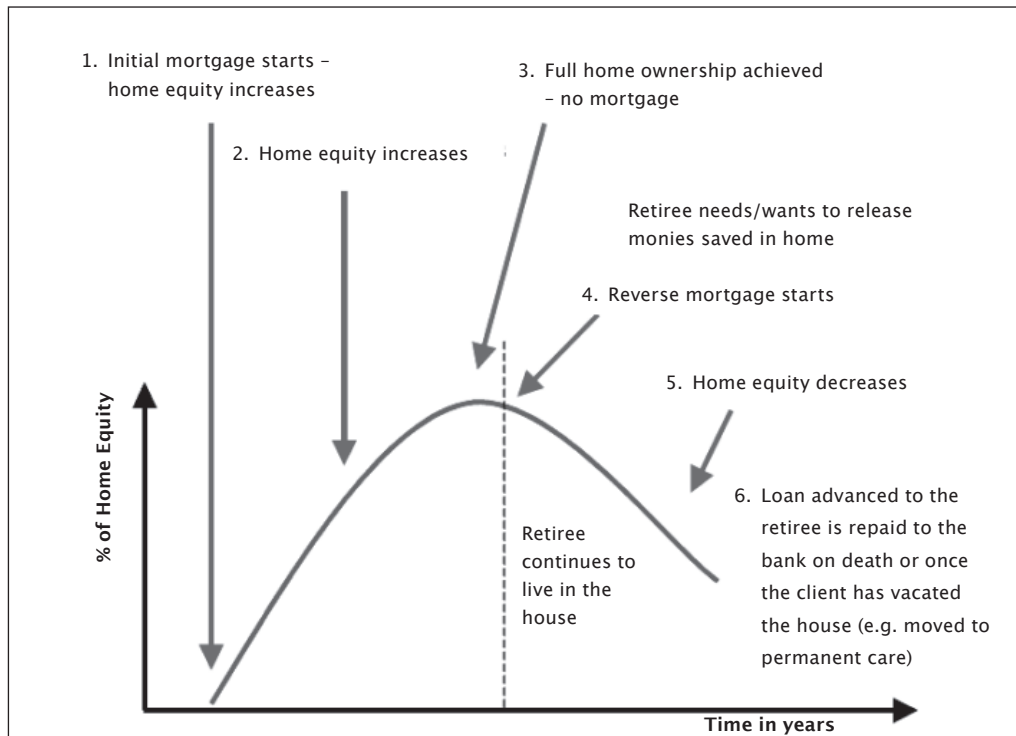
1. Initial mortgage starts – home equity increases

2. Home equity increases

3. Full home ownership achieved – no mortgage

Retiree needs/wants to release monies saved in home

4. Reverse mortgage starts

5. Home equity decreases

6. Loan advanced to the retiree is repaid to the bank on death or once the client has vacated the house (e.g. moved to permanent care)

Retiree continues to live in the house

% of Home Equity

Time in years